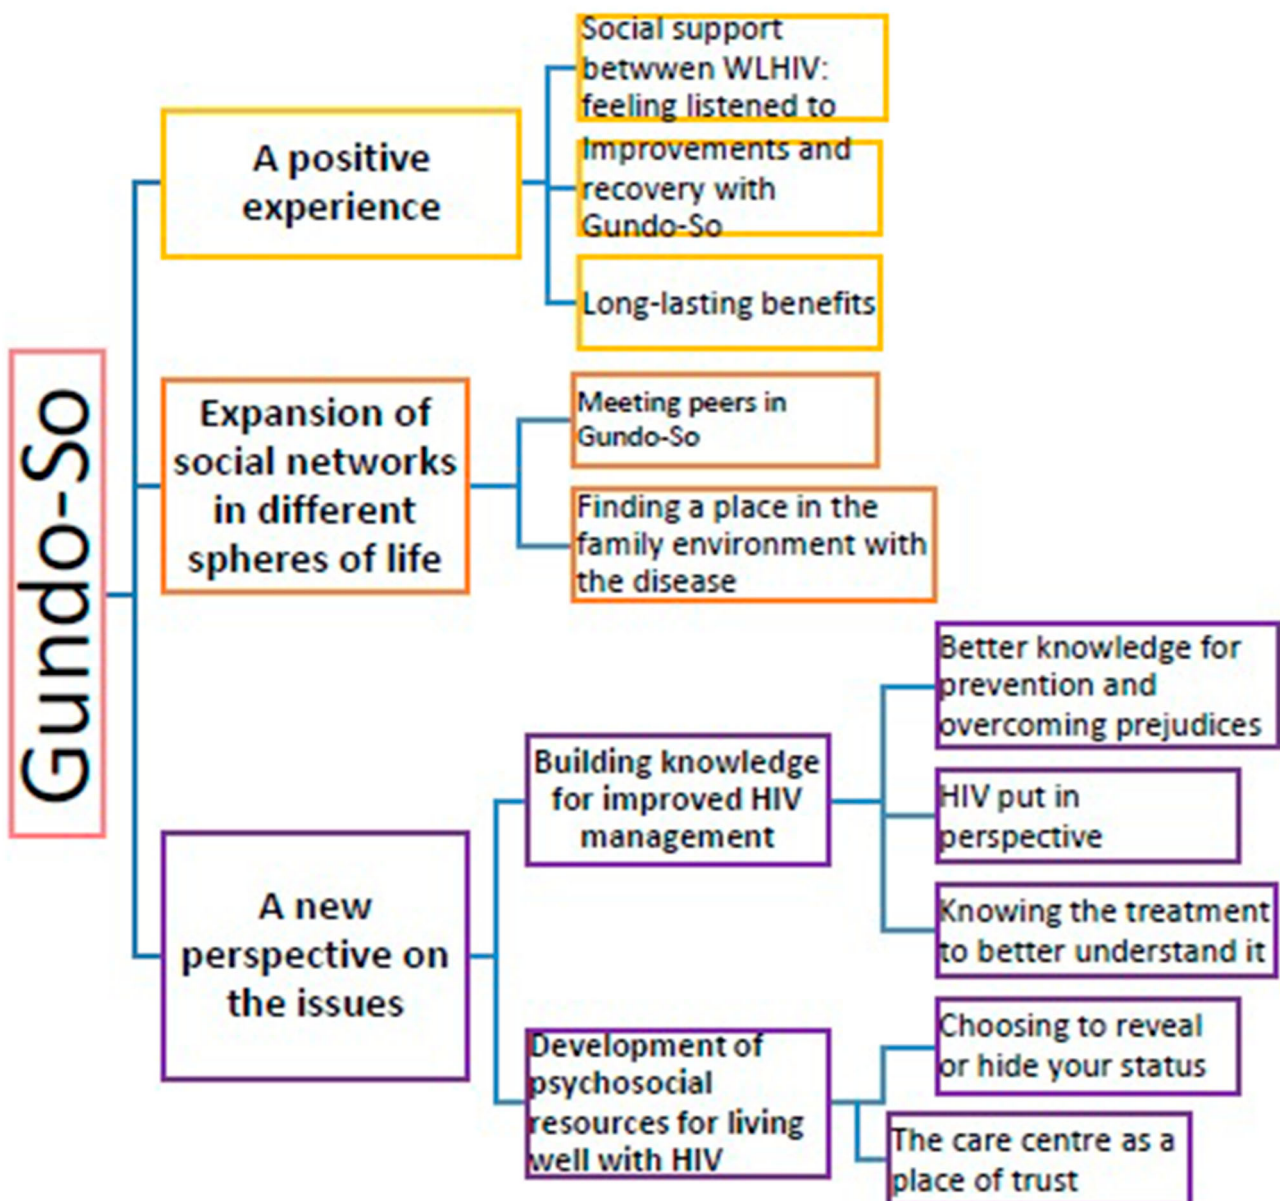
Gundo-So

A positive experience

Social support betwwen WLHIV: feeling listened to

Improvements and recovery with Gundo-So

Long-lasting benefits

Expansion of social networks in different spheres of life

Meeting peers in Gundo-So

Finding a place in the family environment with the disease

A new perspective on the issues

Building knowledge for improved HIV management

Better knowledge for prevention and overcoming prejudices

HIV put in perspective

Knowing the treatment to better understand it

Development of psychosocial resources for living well with HIV

Choosing to reveal or hide your status

The care centre as a place of trust